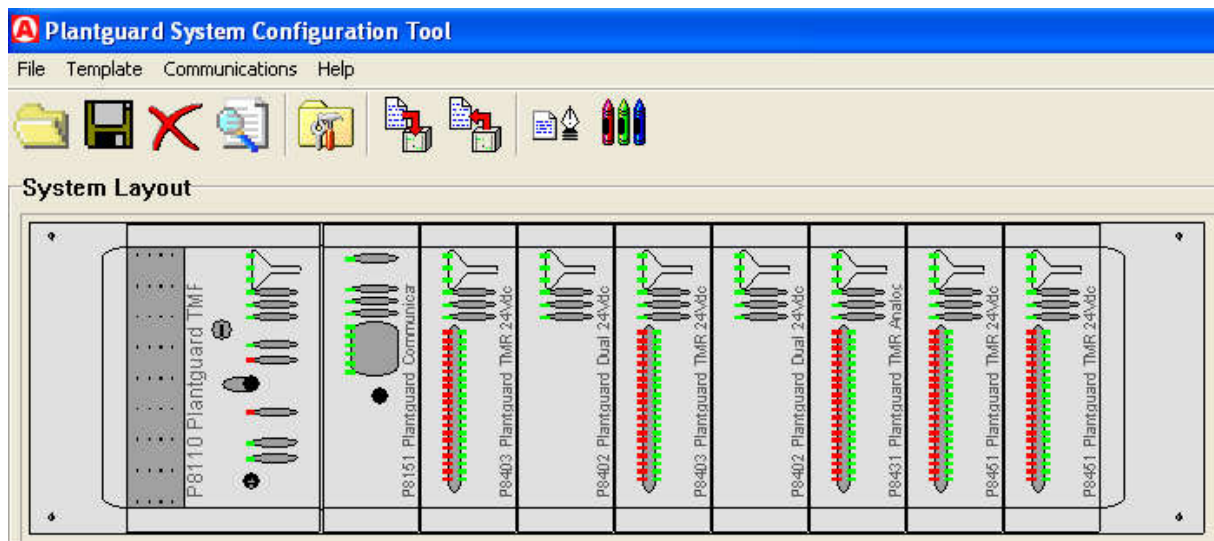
Plantguard System Configuration Tool

File Template Communications Help

System Layout

P8110 Plantguard TMF

P8151 Plantguard Communica

P8403 Plantguard TMR 24Vdc

P8402 Plantguard Dual 24Vdc

P8403 Plantguard TMR 24Vdc

P8402 Plantguard Dual 24Vdc

P8431 Plantguard TMR Analog

P8451 Plantguard TMR 24Vdc

P8451 Plantguard TMR 24Vdc